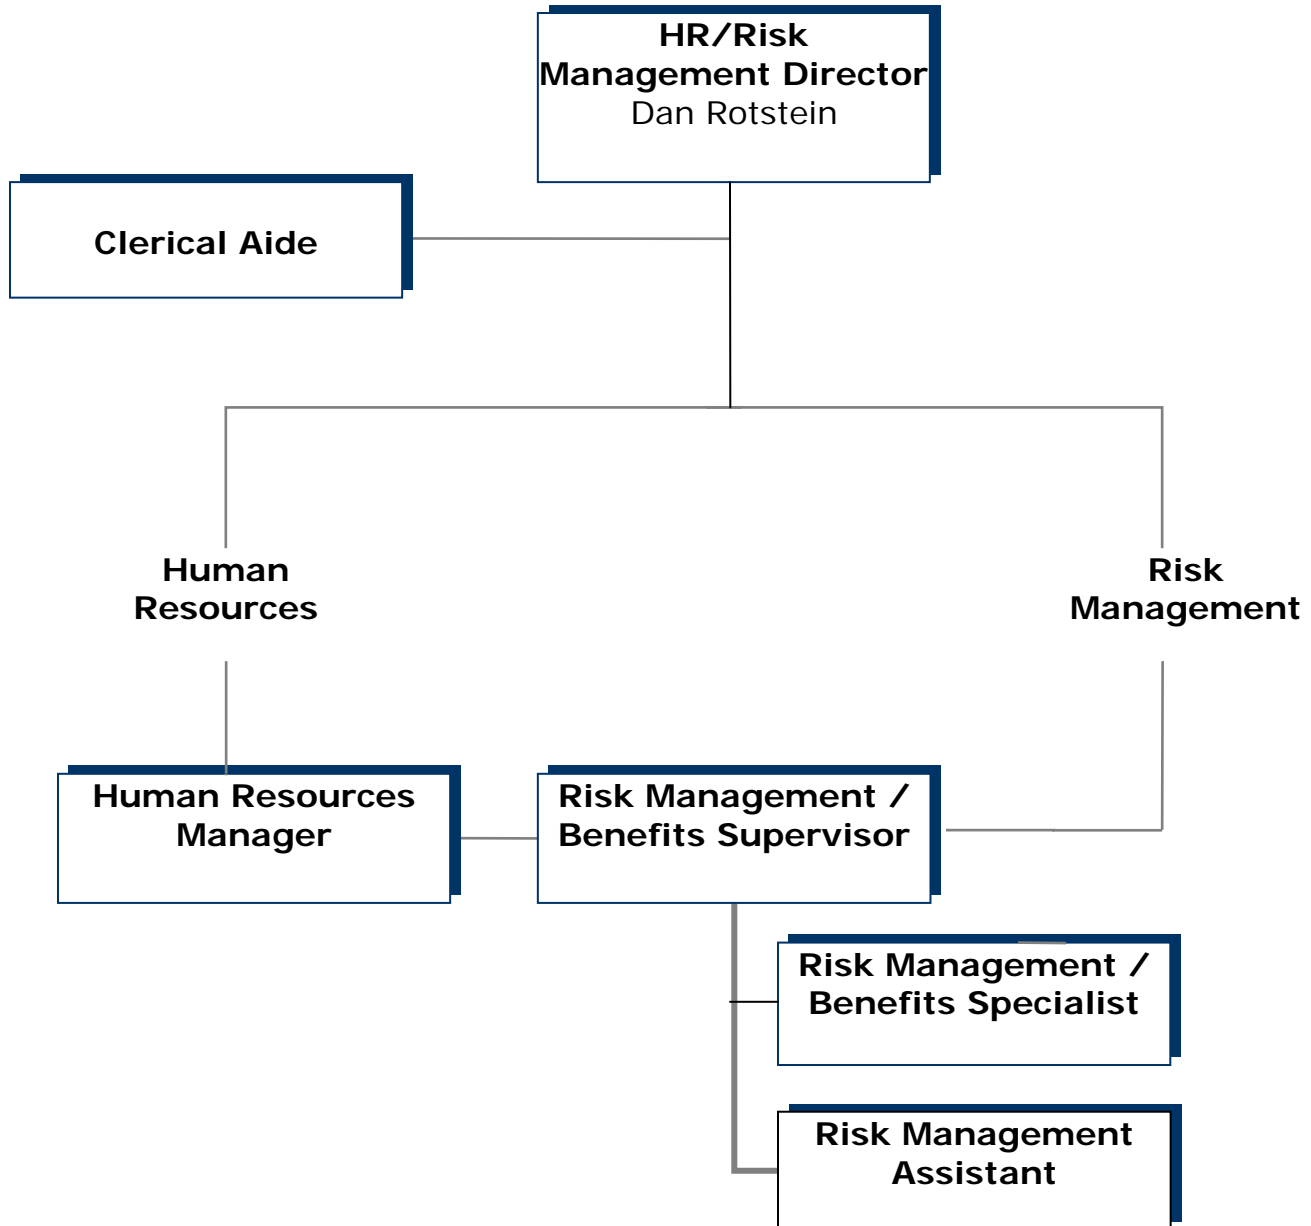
HR/Risk Management Director
Dan Rotstein

Clerical Aide

Human Resources

Risk Management

Human Resources Manager

Risk Management / Benefits Supervisor

Risk Management / Benefits Specialist

Risk Management Assistant